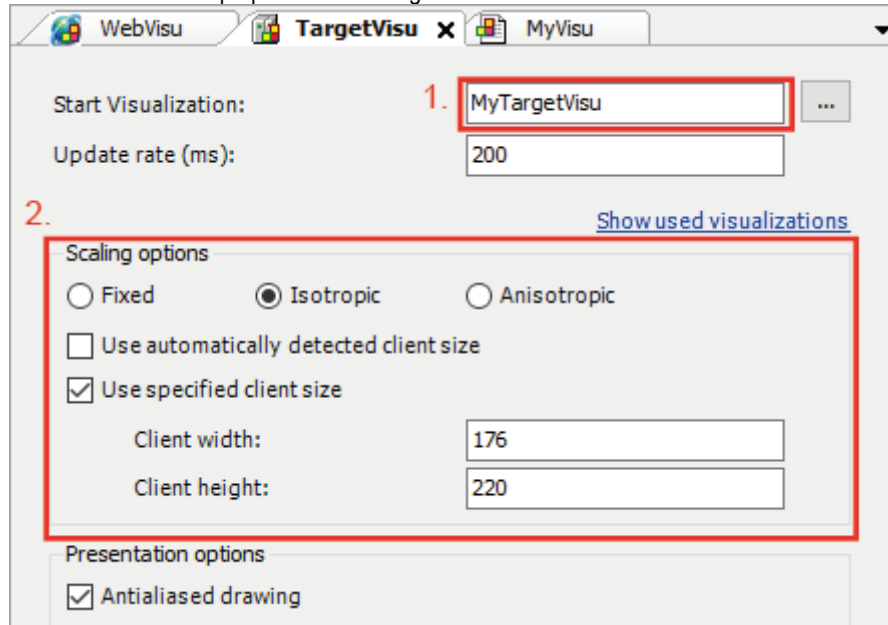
WebVisu TargetVisu ✕ MyVisu

Start Visualization: 1. MyTargetVisu ...

Update rate (ms): 200

2. Show used visualizations

Scaling options

Fixed Isotropic Anisotropic

Use automatically detected client size

Use specified client size

Client width: 176

Client height: 220

Presentation options

Antialiased drawing